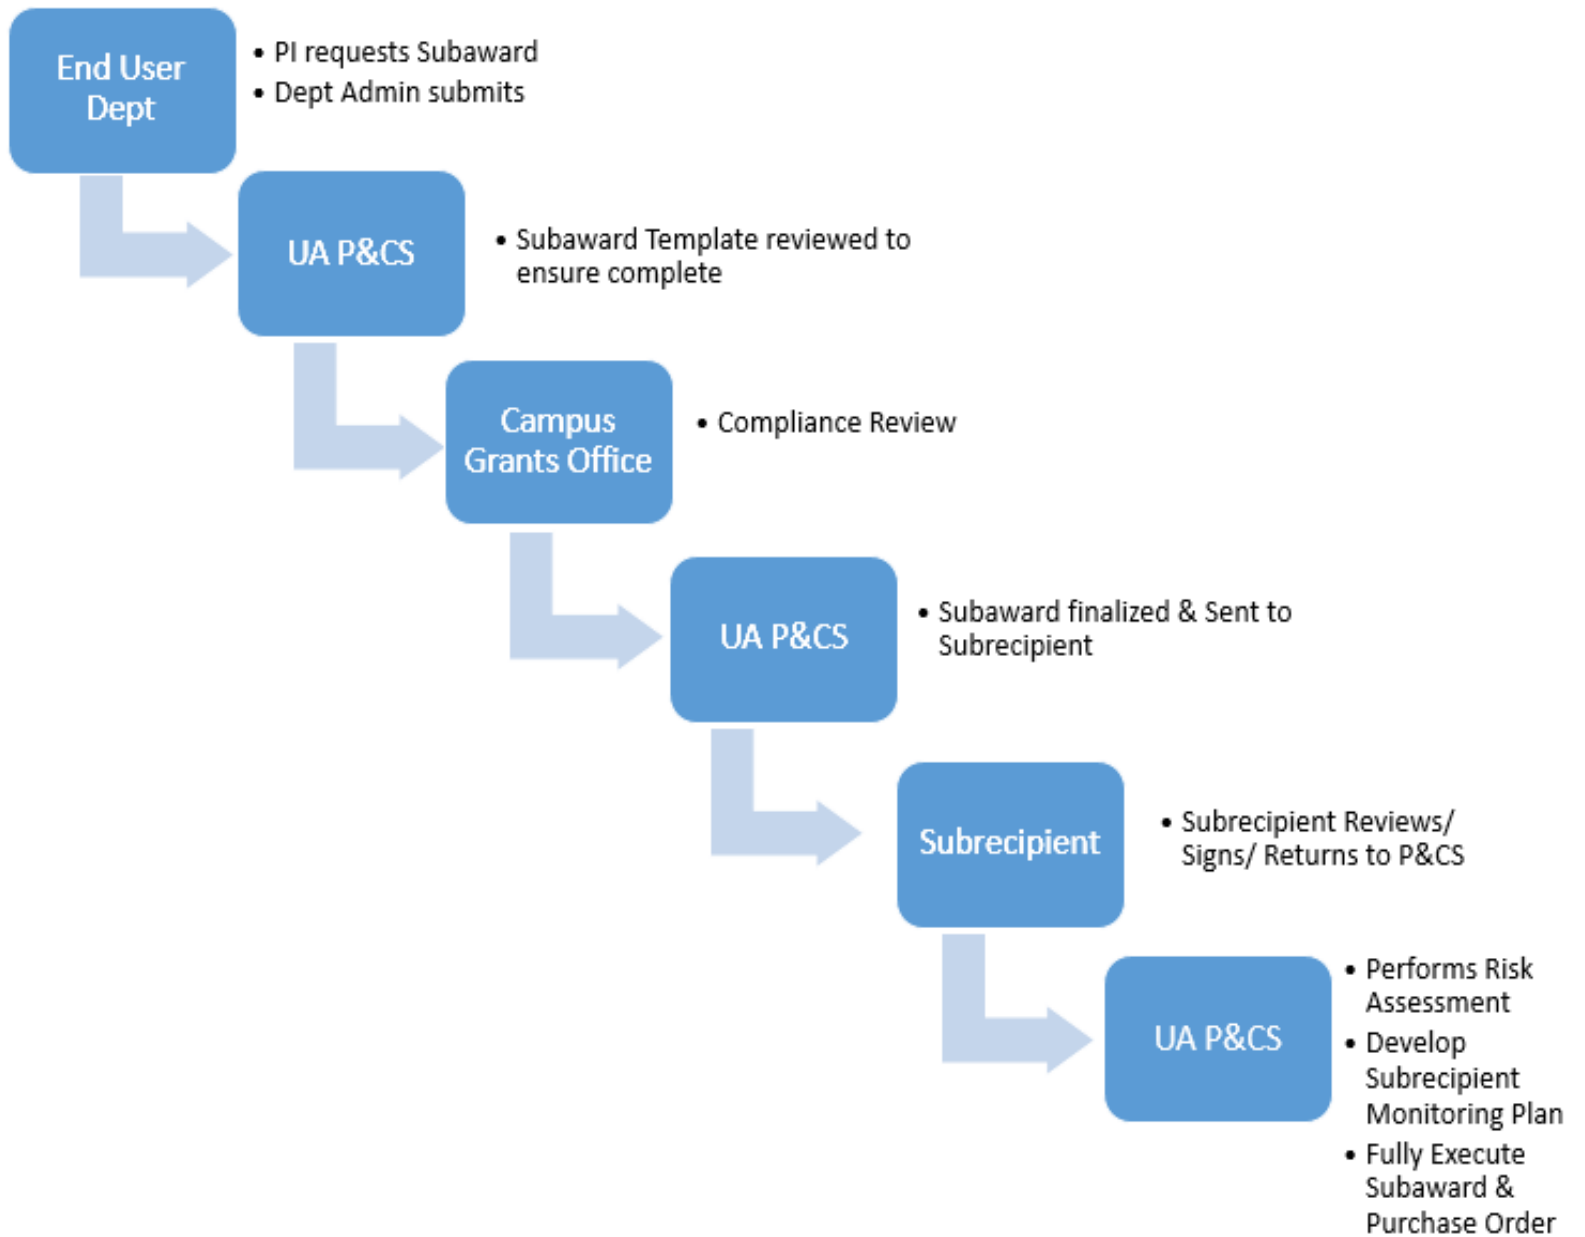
End User Dept

• PI requests Subaward
• Dept Admin submits

UA P&CS

• Subaward Template reviewed to ensure complete

Campus Grants Office

• Compliance Review

UA P&CS

• Subaward finalized & Sent to Subrecipient

Subrecipient

• Subrecipient Reviews/ Signs/ Returns to P&CS

UA P&CS

• Performs Risk Assessment
• Develop Subrecipient Monitoring Plan
• Fully Execute Subaward & Purchase Order